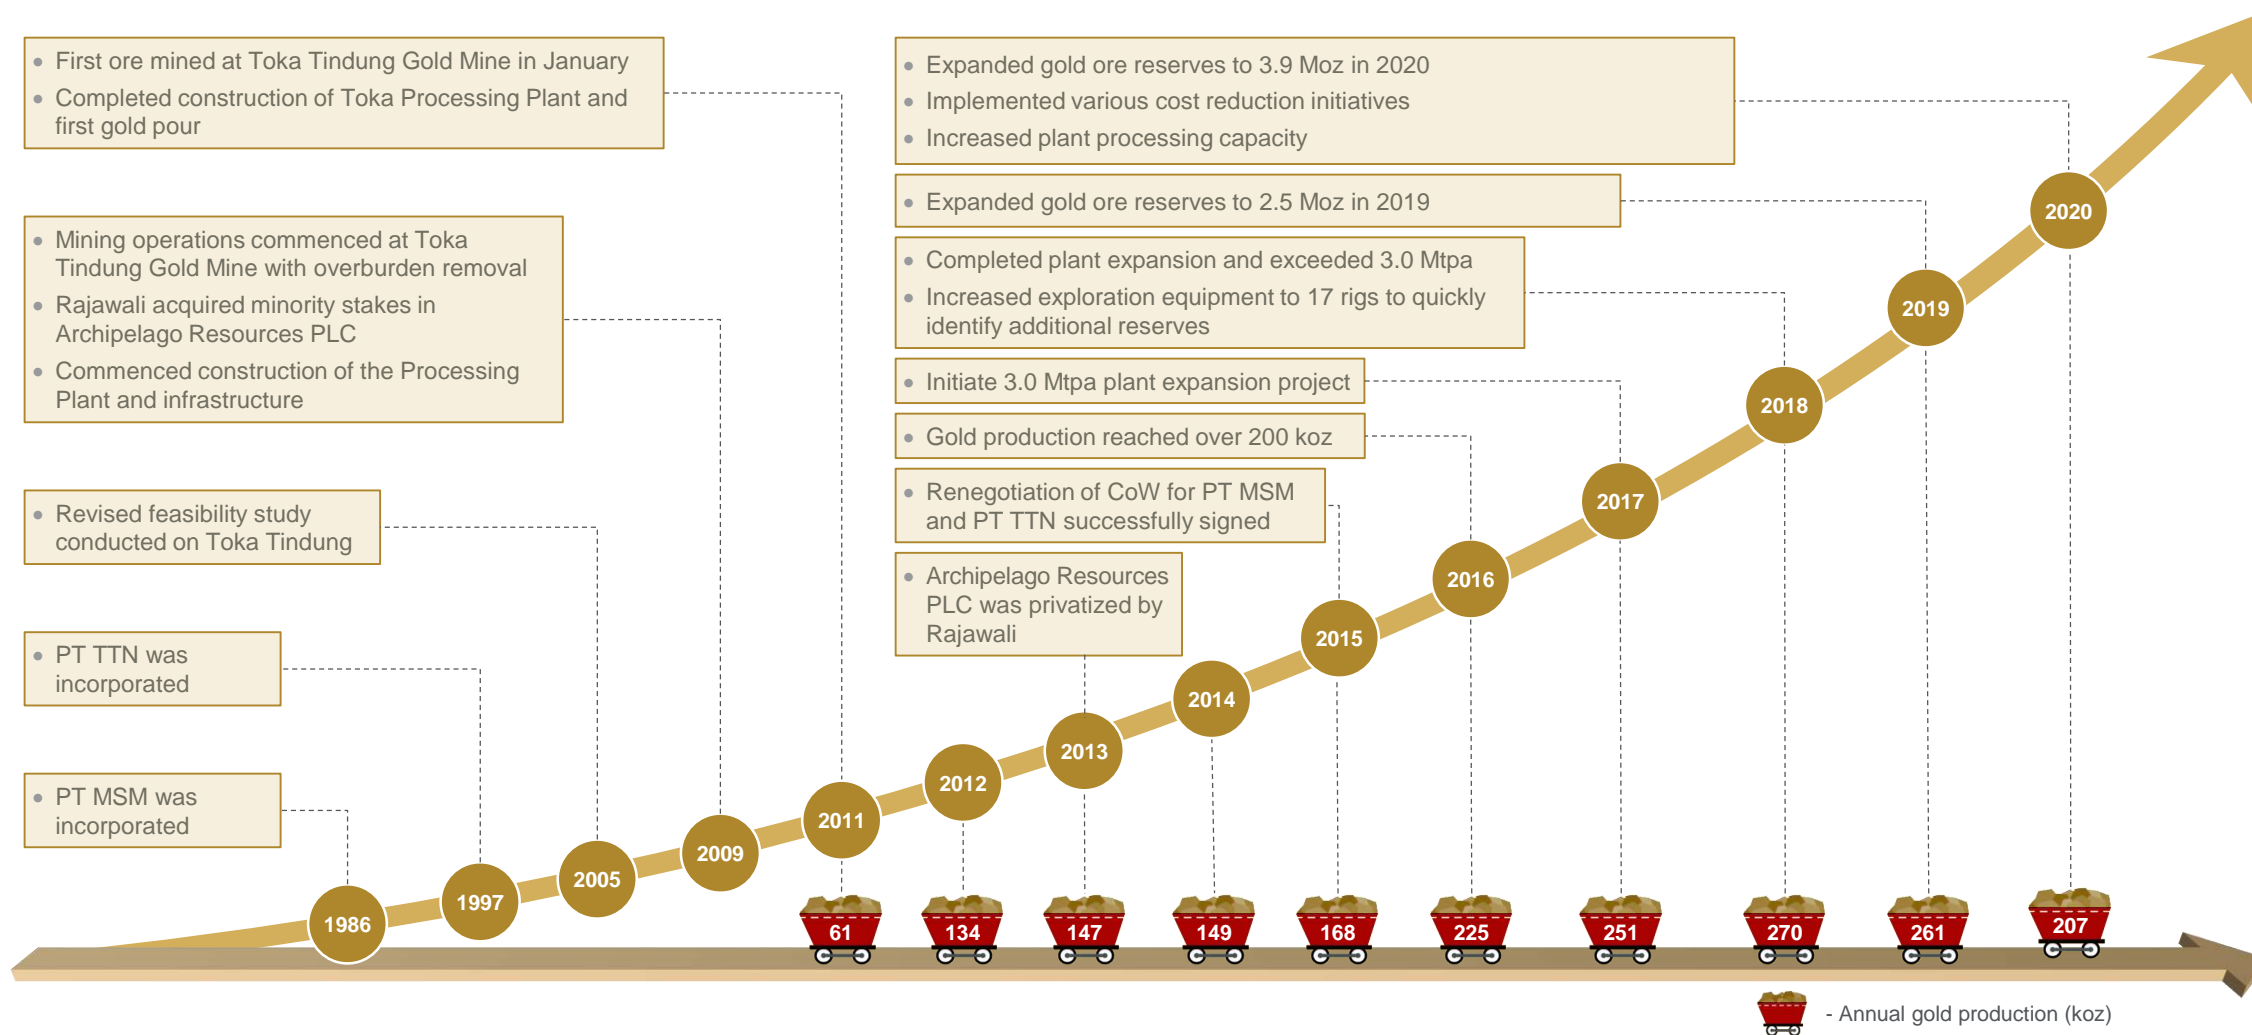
First ore mined at Toka Tindung Gold Mine in January
Completed construction of Toka Processing Plant and first gold pour

Mining operations commenced at Toka Tindung Gold Mine with overburden removal
Rajawali acquired minority stakes in Archipelago Resources PLC
Commenced construction of the Processing Plant and infrastructure

Revised feasibility study conducted on Toka Tindung

PT TTN was incorporated

PT MSM was incorporated

Expanded gold ore reserves to 3.9 Moz in 2020
Implemented various cost reduction initiatives
Increased plant processing capacity

Expanded gold ore reserves to 2.5 Moz in 2019

Completed plant expansion and exceeded 3.0 Mtpa
Increased exploration equipment to 17 rigs to quickly identify additional reserves

Initiate 3.0 Mtpa plant expansion project

Gold production reached over 200 koz

Renegotiation of CoW for PT MSM and PT TTN successfully signed

Archipelago Resources PLC was privatized by Rajawali

1986
1997
2005
2009
2011
2012
2013
2014
2015
2016
2017
2018
2019
2020

61
134
147
149
168
225
251
270
261
207

- Annual gold production (koz)